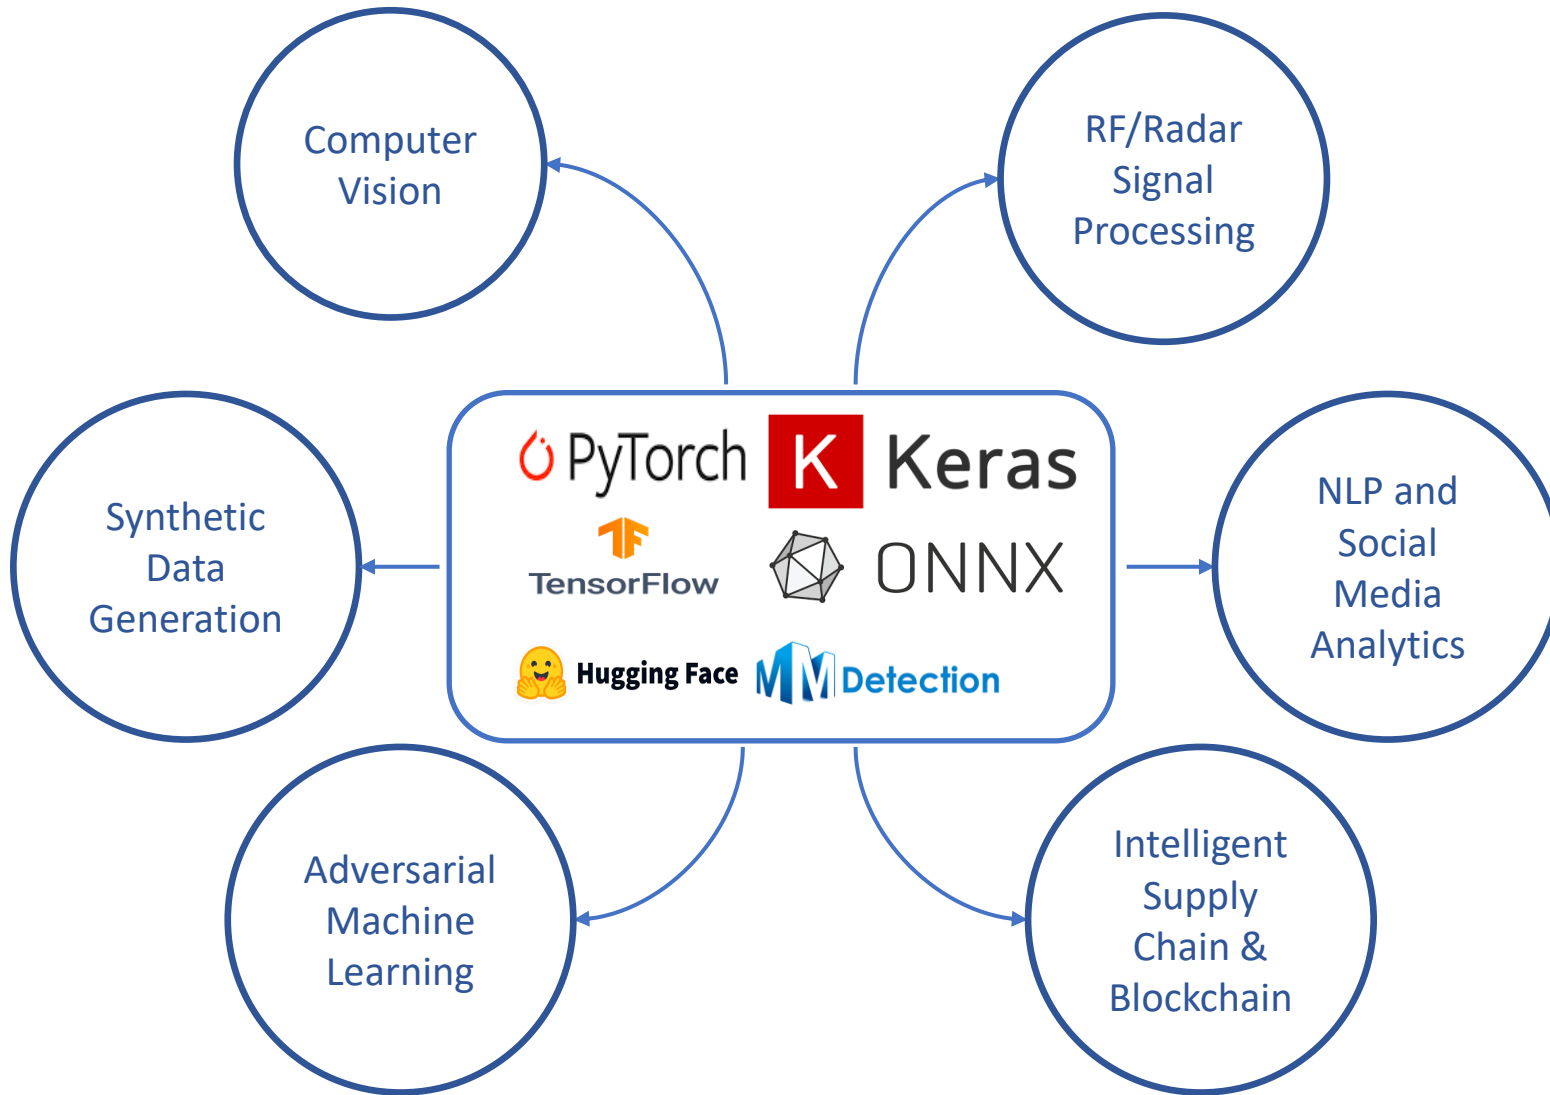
Computer Vision

RF/Radar Signal Processing

PyTorch K Keras

TensorFlow ONNX

Hugging Face MMDetection

Synthetic Data Generation

NLP and Social Media Analytics

Adversarial Machine Learning

Intelligent Supply Chain & Blockchain